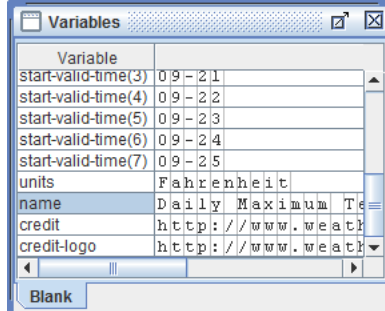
Variables

| Variable | |
|---|---|
| start-valid-time(3) | 09-21 |
| start-valid-time(4) | 09-22 |
| start-valid-time(5) | 09-23 |
| start-valid-time(6) | 09-24 |
| start-valid-time(7) | 09-25 |
| units | Fahrenheit |
| name | Daily Maximum Te |
| credit | http://www.weath |
| credit-logo | http://www.weath |

Blank